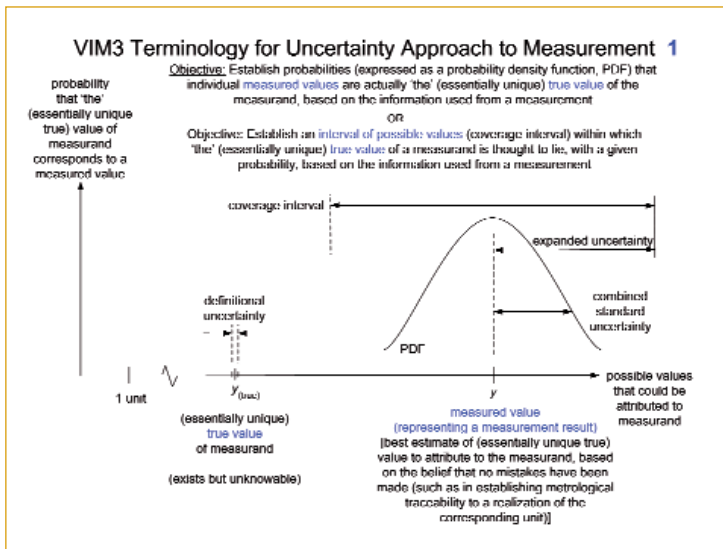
VIM3 Terminology for Uncertainty Approach to Measurement 1

Objective: Establish probabilities (expressed as a probability density function, PDF) that individual measured values are actually 'the' (essentially unique) true value of the measurand, based on the information used from a measurement

OR

Objective: Establish an interval of possible values (coverage interval) within which 'the' (essentially unique) true value of a measurand is thought to lie, with a given probability, based on the information used from a measurement

probability that 'the' (essentially unique true) value of measurand corresponds to a measured value

coverage interval

expanded uncertainty

definitional uncertainty

combined standard uncertainty

PDF

1 unit

$y_{(true)}$

$y$

possible values that could be attributed to measurand

(essentially unique) true value of measurand

(exists but unknowable)

measured value (representing a measurement result)

[best estimate of (essentially unique true) value to attribute to the measurand, based on the belief that no mistakes have been made (such as in establishing metrological traceability to a realization of the corresponding unit)]